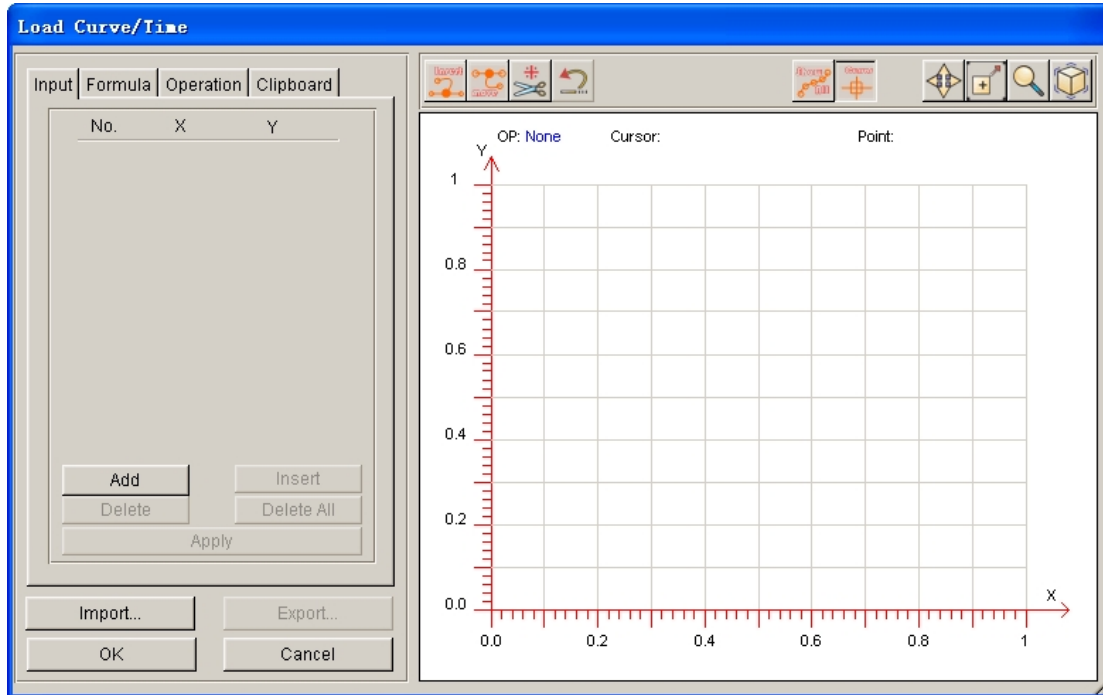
Load Curve/Time

Input | Formula | Operation | Clipboard

| No. | X | Y |
|---|---|---|

Add
Insert
Delete
Delete All
Apply

Import...
Export...
OK
Cancel

OP: None
Cursor:
Point:

Y
1
0.8
0.6
0.4
0.2
0.0

X
0.0
0.2
0.4
0.6
0.8
1